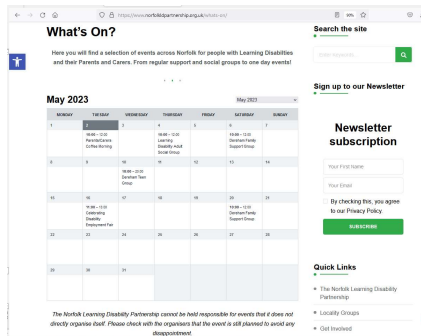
https://www.norfolkldpartnership.org.uk/whats-on/

80%

What's On?

Here you will find a selection of events across Norfolk for people with Learning Disabilities and their Parents and Carers. From regular support and social groups to one day events!

May 2023

May 2023

| MONDAY | TUESDAY | WEDNESDAY | THURSDAY | FRIDAY | SATURDAY | SUNDAY |
|---|---|---|---|---|---|---|
| 1 | 2 | 3 | 4<br>10:00 – 12:00 Learning Disability Adult Social Group | 5 | 6<br>10:00 – 12:00 Dereham Family Support Group | 7 |
| | 10:00 – 12:00 Parents/Carers Coffee Morning | | | | | |
| 8 | 9 | 10<br>18:00 – 22:00 Dereham Teen Group | 11 | 12 | 13 | 14 |
| 15 | 16<br>10:30 – 13:00 Celebrating Disability Employment Fair | 17 | 18 | 19 | 20<br>10:00 – 12:00 Dereham Family Support Group | 21 |
| 22 | 23 | 24 | 25 | 26 | 27 | 28 |
| 29 | 30 | 31 | | | | |

The Norfolk Learning Disability Partnership cannot be held responsible for events that it does not directly organise itself. Please check with the organisers that the event is still planned to avoid any disappointment.

Search the site

Enter Keywords...

Sign up to our Newsletter

Newsletter subscription

Your First Name

Your Email

By checking this, you agree to our Privacy Policy.

SUBSCRIBE

Quick Links

The Norfolk Learning Disability Partnership

Locality Groups

Get Involved